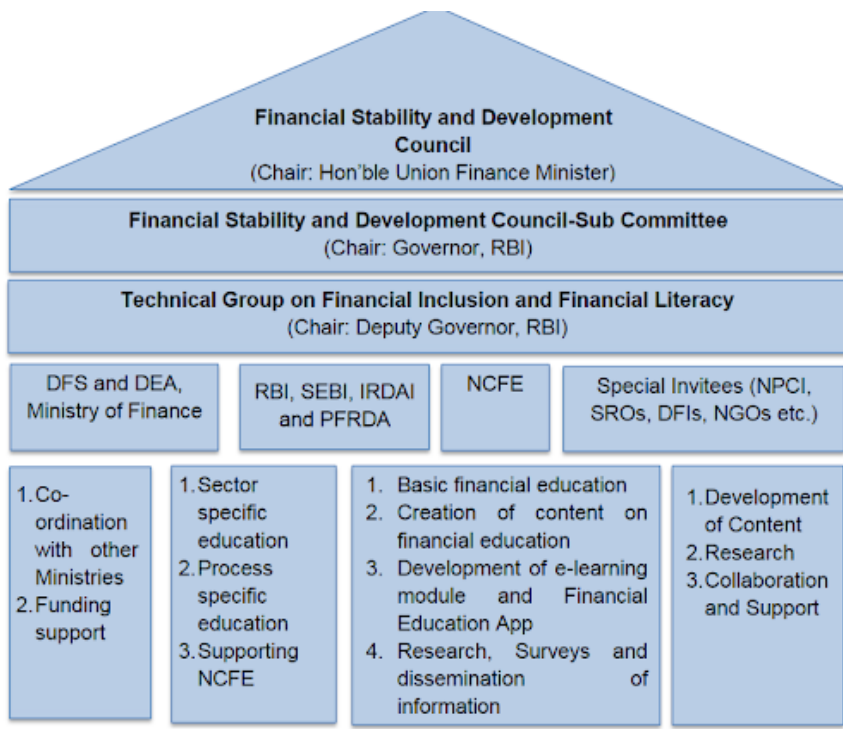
Financial Stability and Development Council
(Chair: Hon'ble Union Finance Minister)

Financial Stability and Development Council-Sub Committee
(Chair: Governor, RBI)

Technical Group on Financial Inclusion and Financial Literacy
(Chair: Deputy Governor, RBI)

DFS and DEA, Ministry of Finance

RBI, SEBI, IRDAI and PFRDA

NCFE

Special Invitees (NPCI, SROs, DFIs, NGOs etc.)

1. Co-ordination with other Ministries
2. Funding support

1. Sector specific education
2. Process specific education
3. Supporting NCFE

1. Basic financial education
2. Creation of content on financial education
3. Development of e-learning module and Financial Education App
4. Research, Surveys and dissemination of information

1. Development of Content
2. Research
3. Collaboration and Support